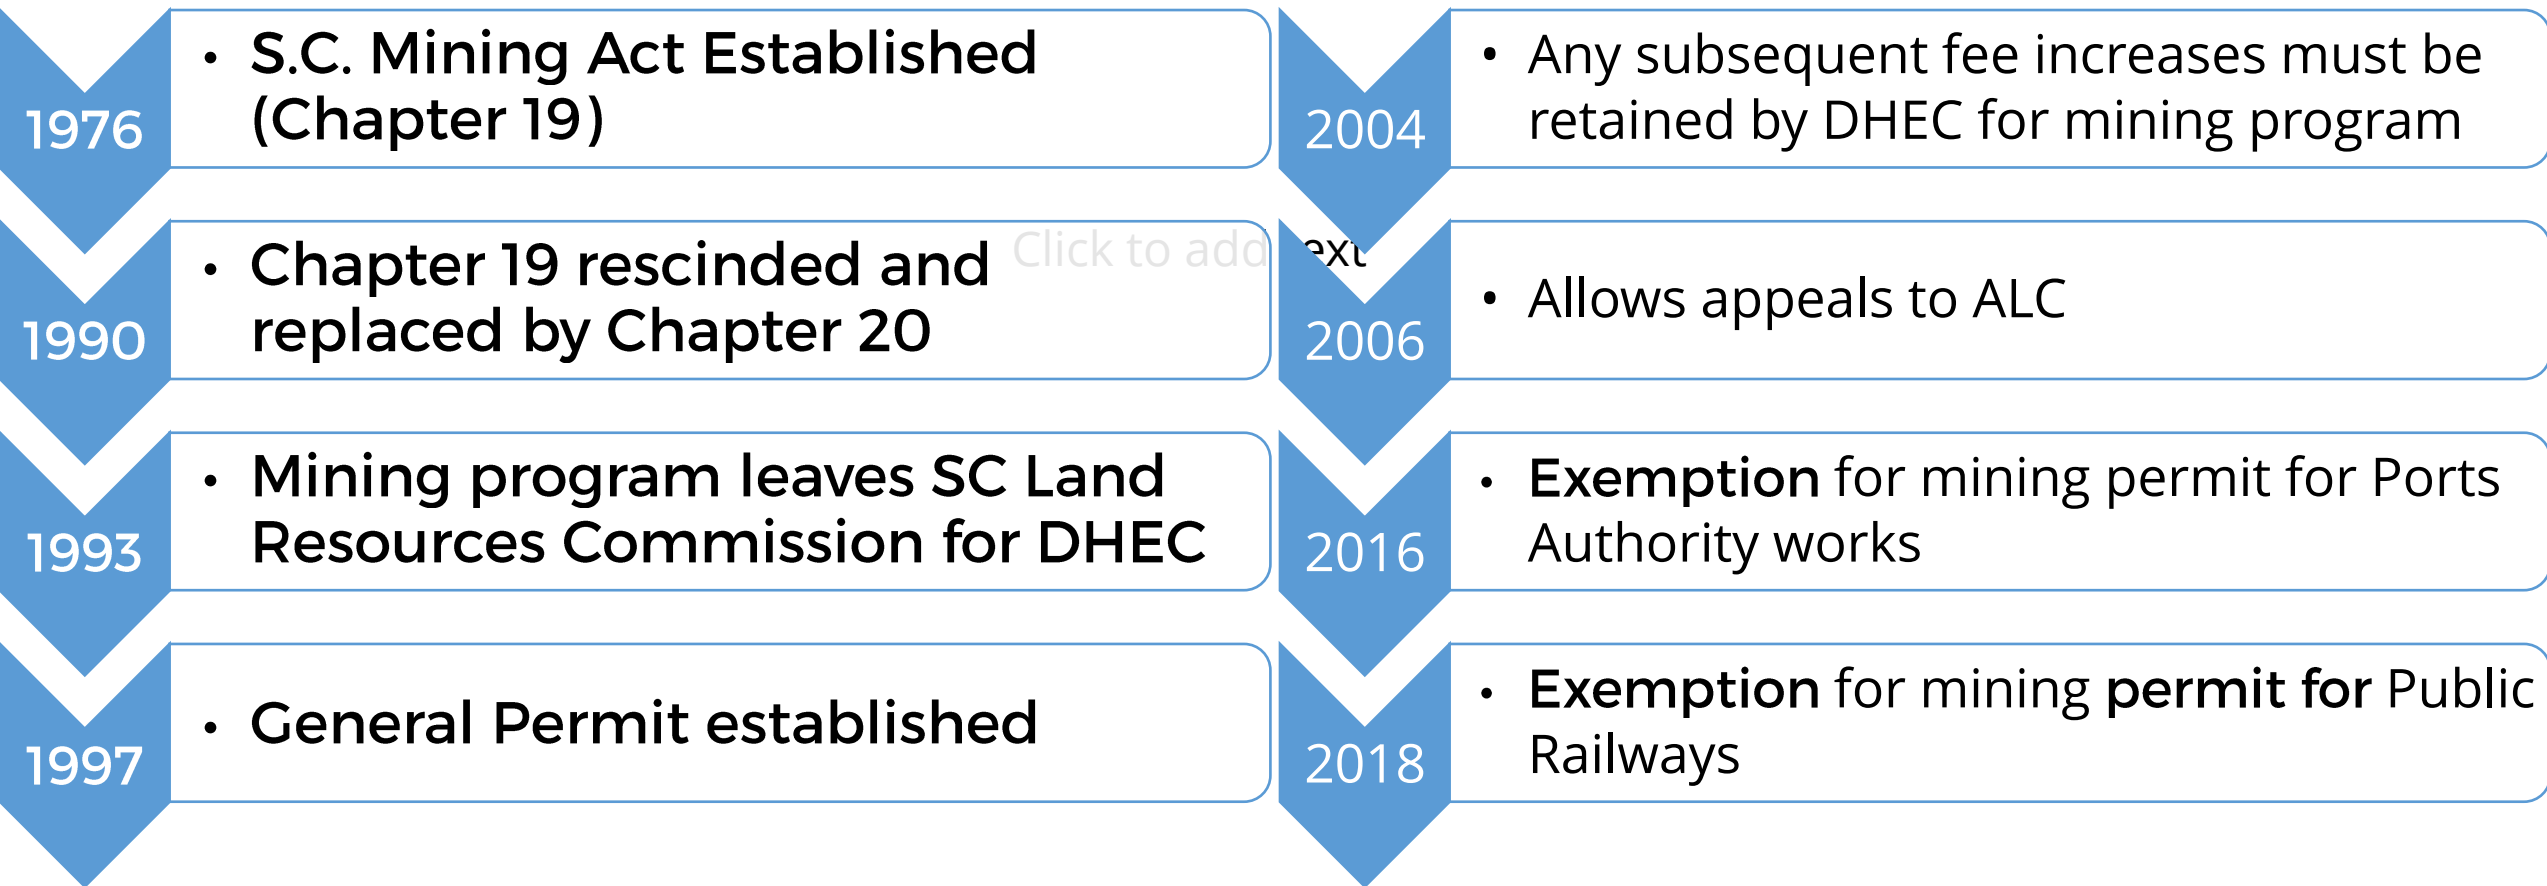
1976

• S.C. Mining Act Established (Chapter 19)

1990

• Chapter 19 rescinded and replaced by Chapter 20

Click to add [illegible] ext

1993

• Mining program leaves SC Land Resources Commission for DHEC

1997

• General Permit established

2004

• Any subsequent fee increases must be retained by DHEC for mining program

2006

• Allows appeals to ALC

2016

• Exemption for mining permit for Ports Authority works

2018

• Exemption for mining permit for Public Railways